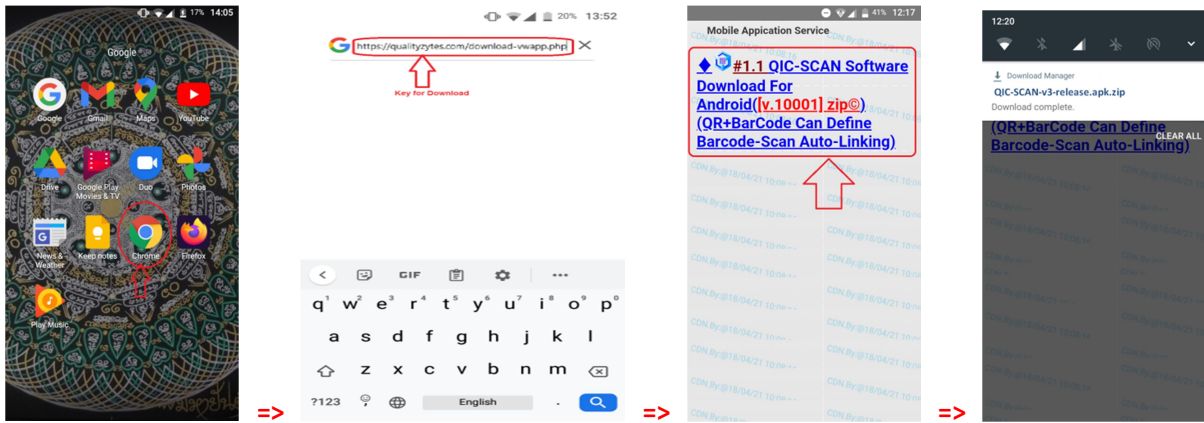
17% 14:05

Google

Google Gmail Maps YouTube

Drive Google Play Movies & TV Duo Photos

News & Weather Keep notes Chrome Firefox

Play Music

=>

20% 13:52

https://qualityzytes.com/download-vwapp.php

Key for Download

q w e r t y u i o p
a s d f g h j k l
z x c v b n m
?123 English .

=>

41% 12:17

Mobile Appication Service

#1.1 QIC-SCAN Software Download For Android([v.10001] zip©) (QR+BarCode Can Define Barcode-Scan Auto-Linking)

CDN.By@18/04/21 10:08

=>

12:20

Download Manager

QIC-SCAN-v3-release.apk.zip

Download complete.

CLEAR ALL

(QR+BarCode Can Define Barcode-Scan Auto-Linking)

CDN.By@18/04/21 10:08